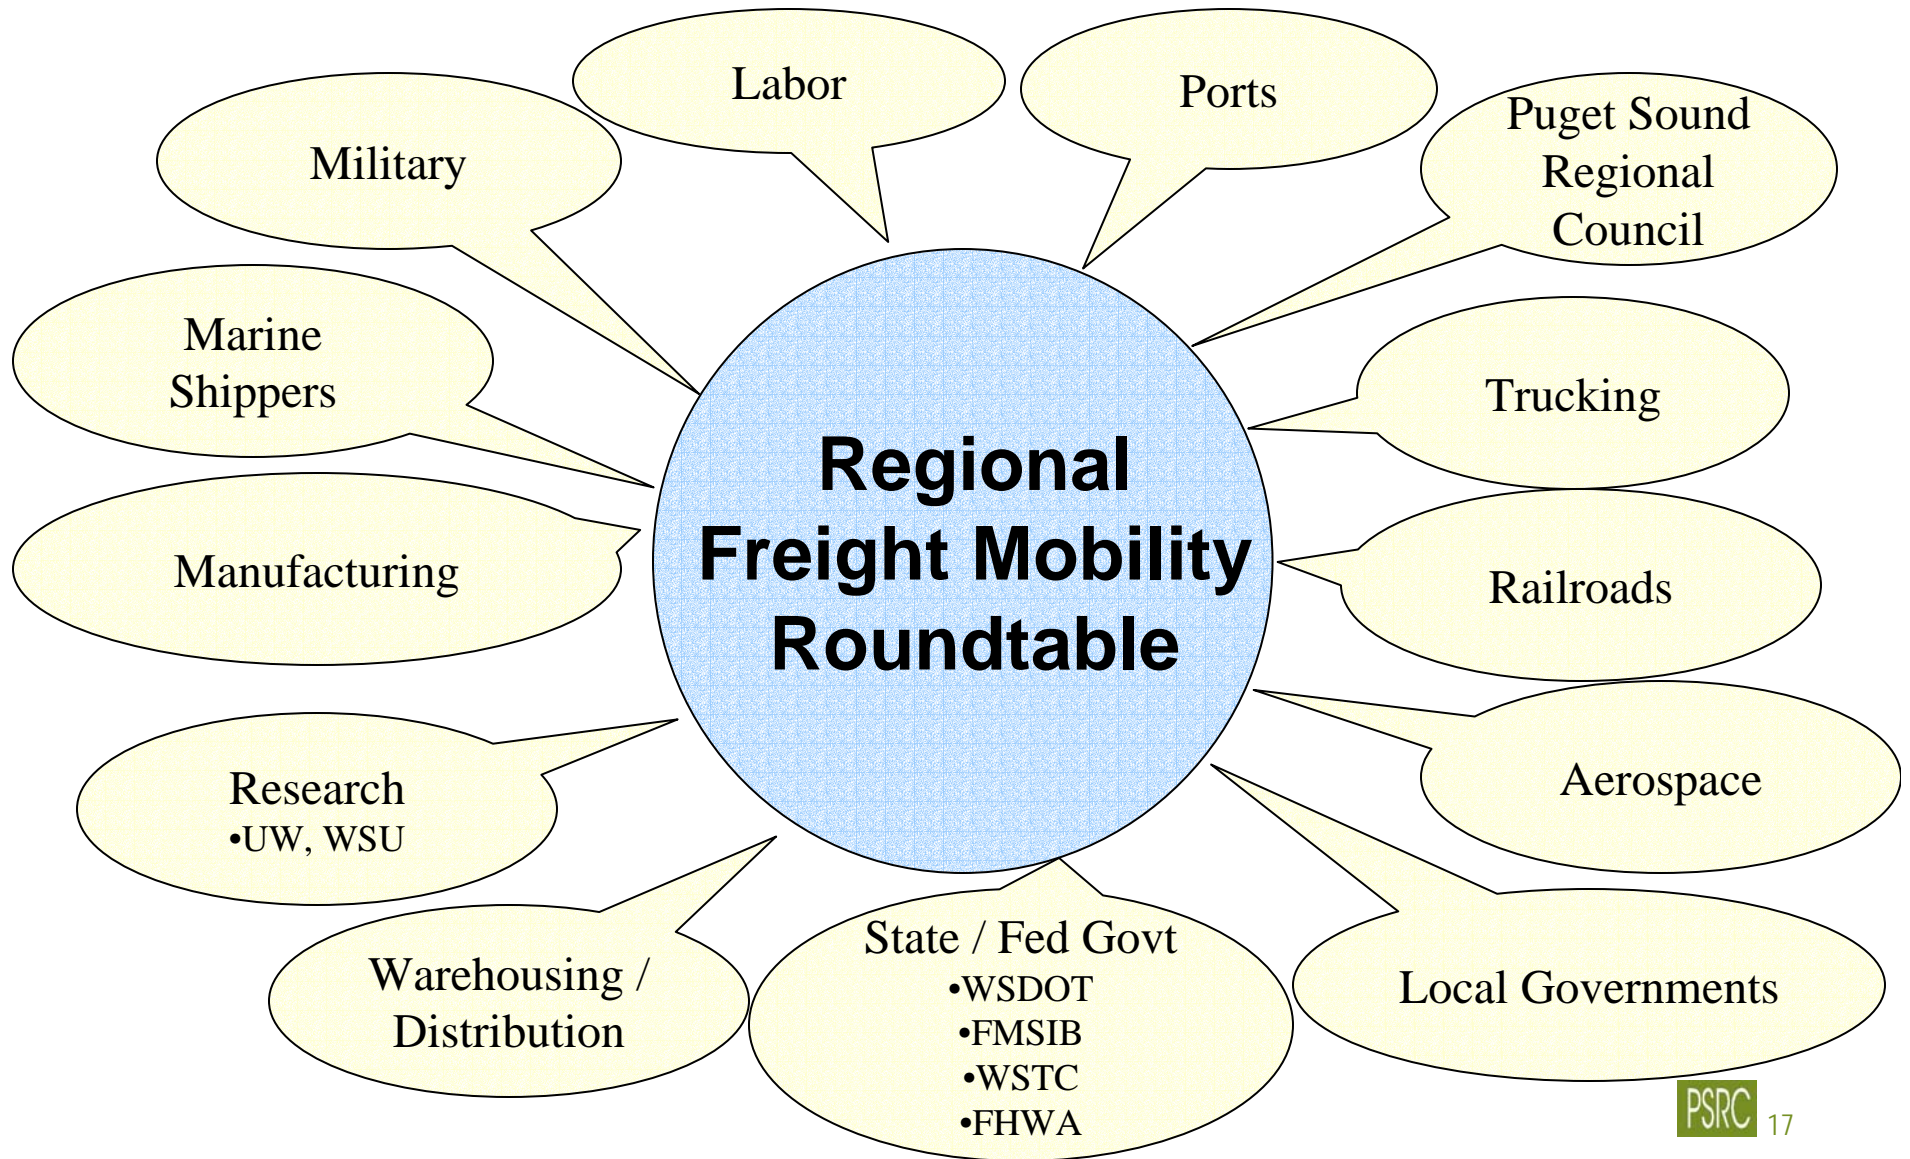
Labor

Ports

Military

Puget Sound Regional Council

Marine Shippers

Trucking

Regional Freight Mobility Roundtable

Manufacturing

Railroads

Aerospace

Research
•UW, WSU

Warehousing / Distribution

State / Fed Govt
•WSDOT
•FMSIB
•WSTC
•FHWA

Local Governments

PSRC 17